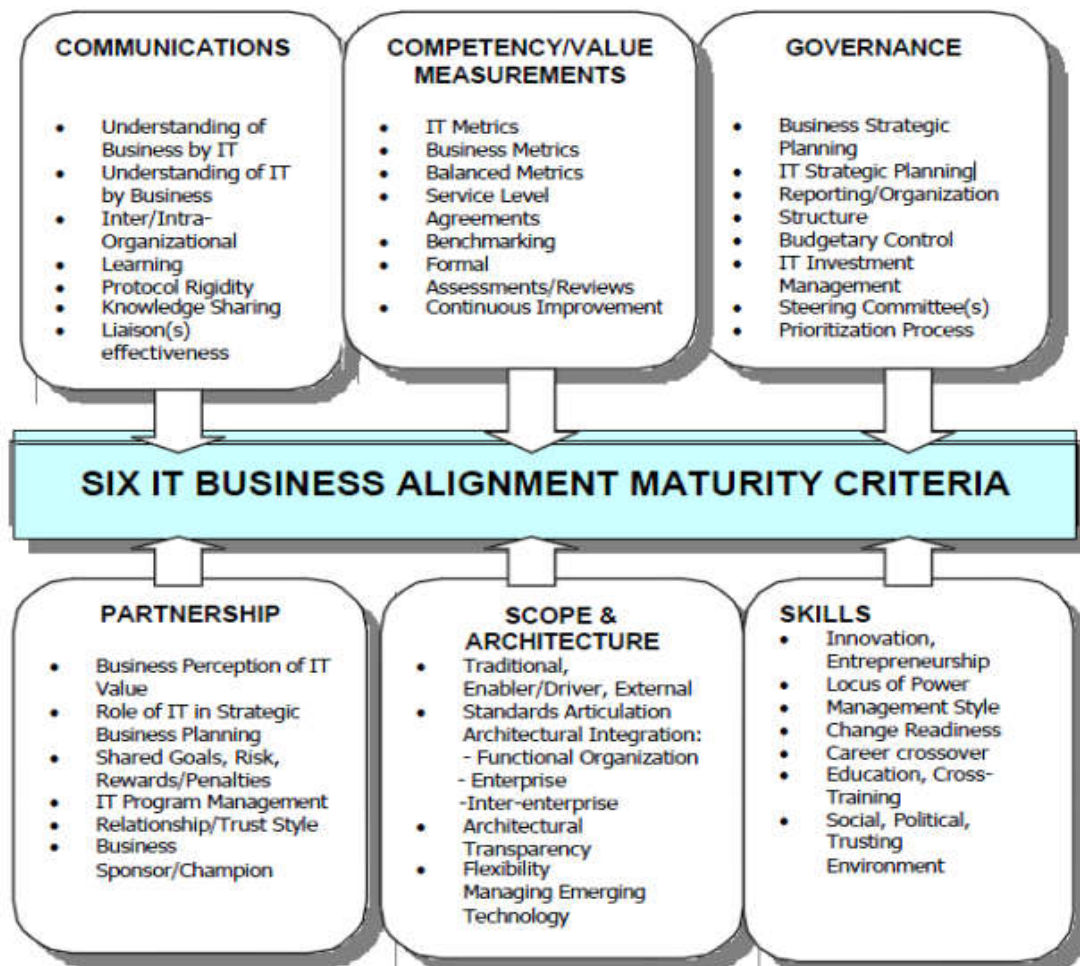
COMMUNICATIONS

- Understanding of Business by IT
- Understanding of IT by Business
- Inter/Intra-Organizational
- Learning
- Protocol Rigidity
- Knowledge Sharing
- Liaison(s) effectiveness

COMPETENCY/VALUE MEASUREMENTS

- IT Metrics
- Business Metrics
- Balanced Metrics
- Service Level Agreements
- Benchmarking
- Formal Assessments/Reviews
- Continuous Improvement

GOVERNANCE

- Business Strategic Planning
- IT Strategic Planning
- Reporting/Organization
- Structure
- Budgetary Control
- IT Investment Management
- Steering Committee(s)
- Prioritization Process

SIX IT BUSINESS ALIGNMENT MATURITY CRITERIA

PARTNERSHIP

- Business Perception of IT Value
- Role of IT in Strategic Business Planning
- Shared Goals, Risk, Rewards/Penalties
- IT Program Management
- Relationship/Trust Style
- Business Sponsor/Champion

SCOPE & ARCHITECTURE

- Traditional, Enabler/Driver, External
- Standards Articulation Architectural Integration:
- Functional Organization
- Enterprise
-Inter-enterprise
- Architectural Transparency
- Flexibility Managing Emerging Technology

SKILLS

- Innovation, Entrepreneurship
- Locus of Power
- Management Style
- Change Readiness
- Career crossover
- Education, Cross-Training
- Social, Political, Trusting Environment